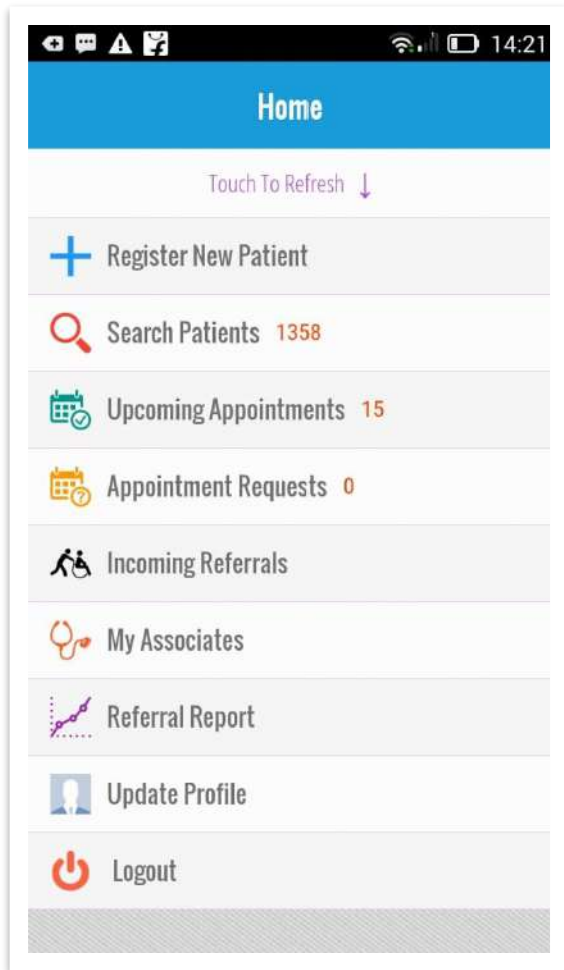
14:21

Home

Touch To Refresh ↓

Register New Patient

Search Patients 1358

Upcoming Appointments 15

Appointment Requests 0

Incoming Referrals

My Associates

Referral Report

Update Profile

Logout